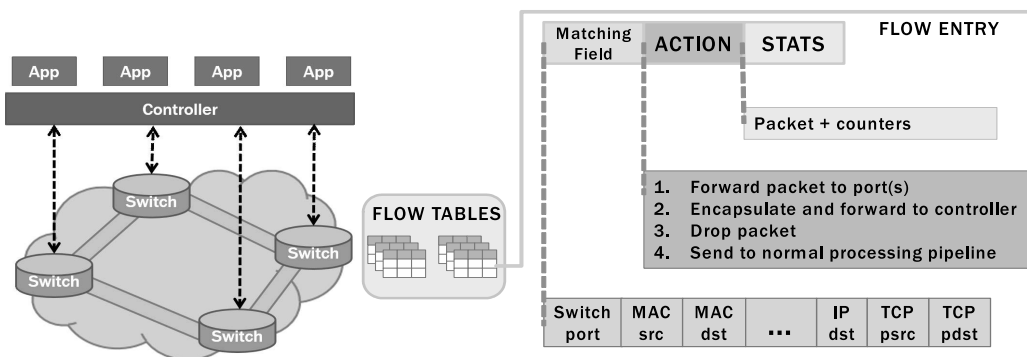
App App App App

Controller

Switch

Switch

Switch

Switch

FLOW TABLES

Matching Field | ACTION | STATS

FLOW ENTRY

Packet + counters

1. Forward packet to port(s)
2. Encapsulate and forward to controller
3. Drop packet
4. Send to normal processing pipeline

| Switch port | MAC src | MAC dst | ... | IP dst | TCP psrc | TCP pdst |
|---|---|---|---|---|---|---|